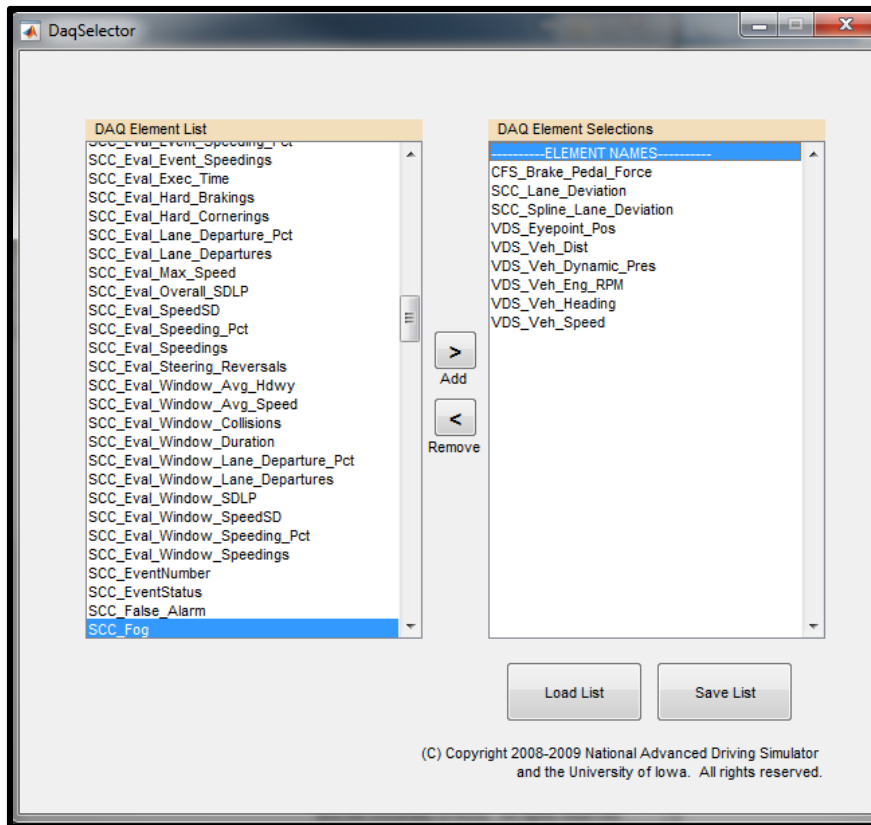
DaqSelector

DAQ Element List

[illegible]
SCC_Eval_Event_Speedings
SCC_Eval_Exec_Time
SCC_Eval_Hard_Brakings
SCC_Eval_Hard_Cornerings
SCC_Eval_Lane_Departure_Pct
SCC_Eval_Lane_Departures
SCC_Eval_Max_Speed
SCC_Eval_Overall_SDLP
SCC_Eval_SpeedSD
SCC_Eval_Speeding_Pct
SCC_Eval_Speedings
SCC_Eval_Steering_Reversals
SCC_Eval_Window_Avg_Hdwy
SCC_Eval_Window_Avg_Speed
SCC_Eval_Window_Collisions
SCC_Eval_Window_Duration
SCC_Eval_Window_Lane_Departure_Pct
SCC_Eval_Window_Lane_Departures
SCC_Eval_Window_SDLP
SCC_Eval_Window_SpeedSD
SCC_Eval_Window_Speeding_Pct
SCC_Eval_Window_Speedings
SCC_EventNumber
SCC_EventStatus
SCC_False_Alarm
SCC_Fog

>
Add
<
Remove

DAQ Element Selections

----------ELEMENT NAMES----------
CFS_Brake_Pedal_Force
SCC_Lane_Deviation
SCC_Spline_Lane_Deviation
VDS_Eyepoint_Pos
VDS_Veh_Dist
VDS_Veh_Dynamic_Pres
VDS_Veh_Eng_RPM
VDS_Veh_Heading
VDS_Veh_Speed

Load List
Save List

(C) Copyright 2008-2009 National Advanced Driving Simulator and the University of Iowa. All rights reserved.